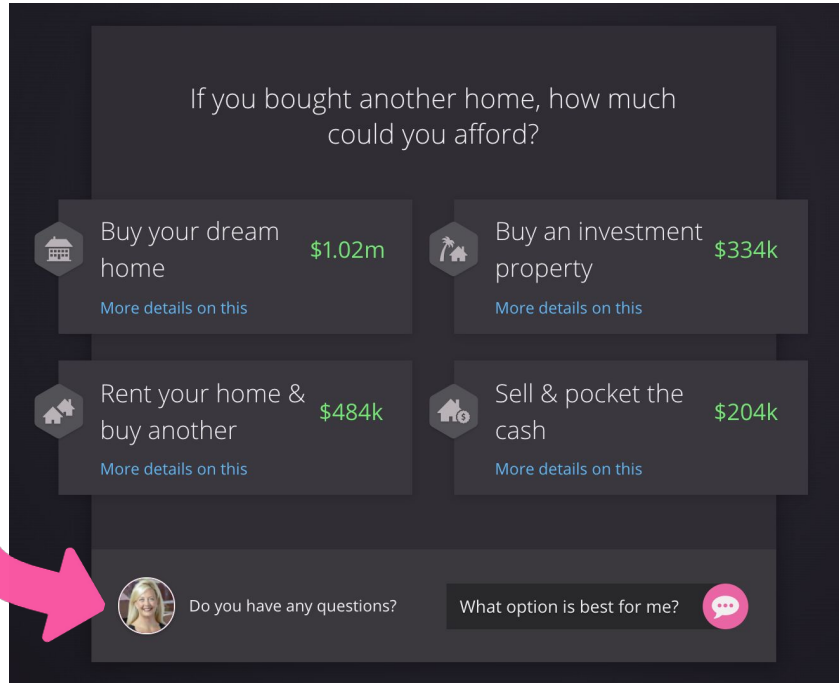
If you bought another home, how much could you afford?

Buy your dream home
$1.02m
More details on this

Buy an investment property
$334k
More details on this

Rent your home & buy another
$484k
More details on this

Sell & pocket the cash
$204k
More details on this

Do you have any questions?

What option is best for me?